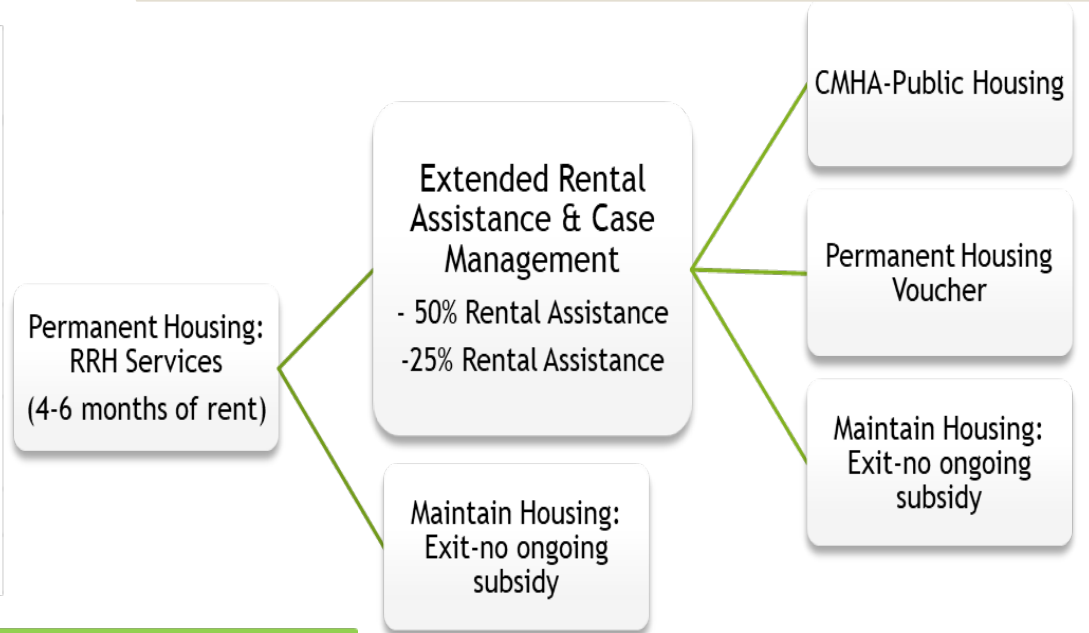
Permanent Housing: RRH Services
(4-6 months of rent)

Extended Rental Assistance & Case Management
- 50% Rental Assistance
-25% Rental Assistance

Maintain Housing: Exit-no ongoing subsidy

CMHA-Public Housing

Permanent Housing Voucher

Maintain Housing: Exit-no ongoing subsidy